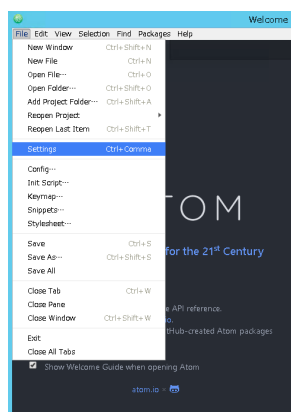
Welcome

File Edit View Selection Find Packages Help

New Window Ctrl+Shift+N
New File Ctrl+N
Open File... Ctrl+O
Open Folder... Ctrl+Shift+O
Add Project Folder... Ctrl+Shift+A
Reopen Project
Reopen Last Item Ctrl+Shift+T

Settings Ctrl+Comma

Config...
Init Script...
Keymap...
Snippets...
Stylesheet...

Save Ctrl+S
Save As... Ctrl+Shift+S
Save All

Close Tab Ctrl+W
Close Pane
Close Window Ctrl+Shift+W

Exit
Close All Tabs

TOM

for the 21st Century

e API reference.

tHub-created Atom packages

Show Welcome Guide when opening Atom

atom.io ×